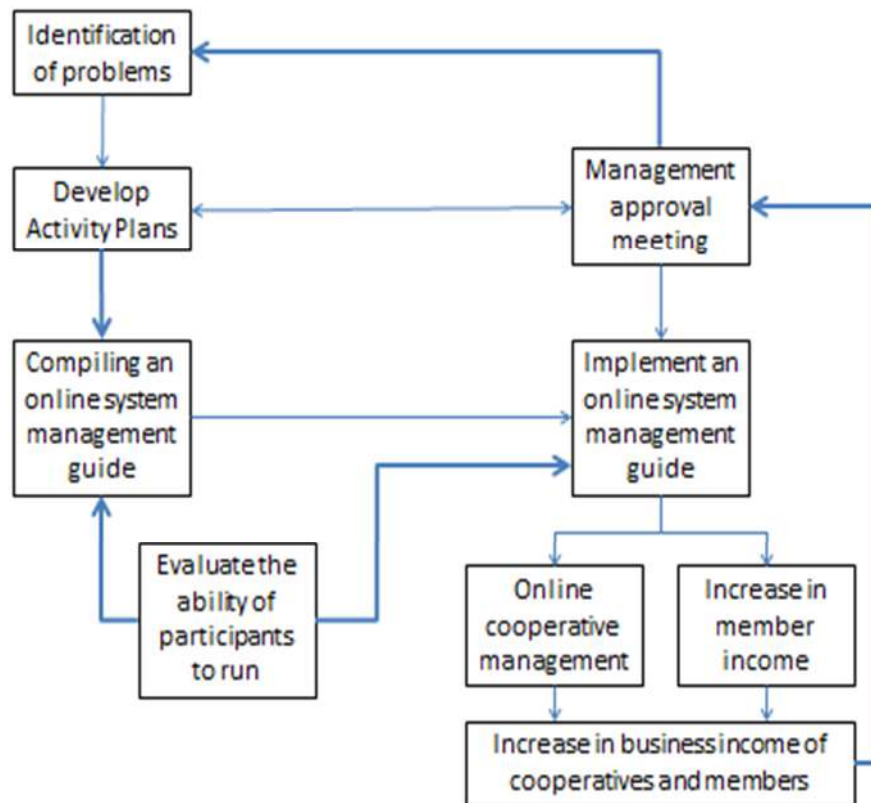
Identification of problems

Develop Activity Plans

Management approval meeting

Compiling an online system management guide

Implement an online system management guide

Evaluate the ability of participants to run

Online cooperative management

Increase in member income

Increase in business income of cooperatives and members